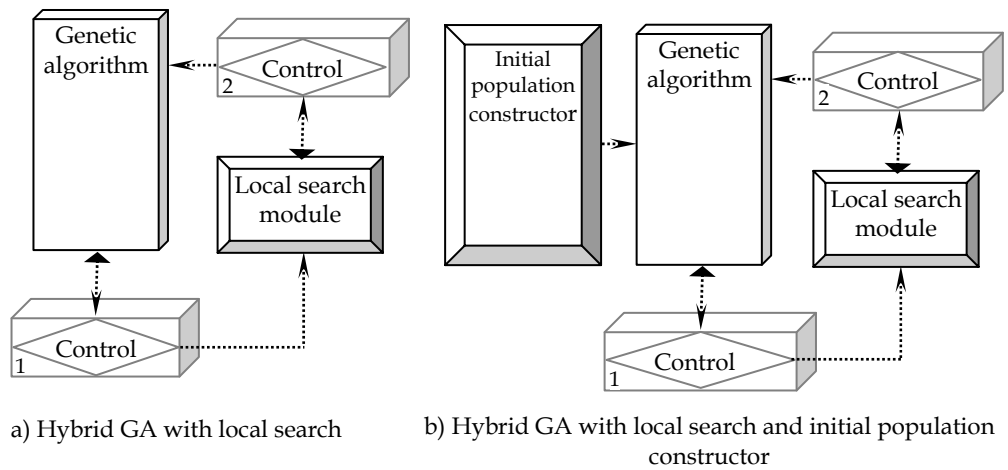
Genetic algorithm

Control
2

Local search module

Control
1

a) Hybrid GA with local search

Initial population constructor

Genetic algorithm

Control
2

Local search module

Control
1

b) Hybrid GA with local search and initial population constructor